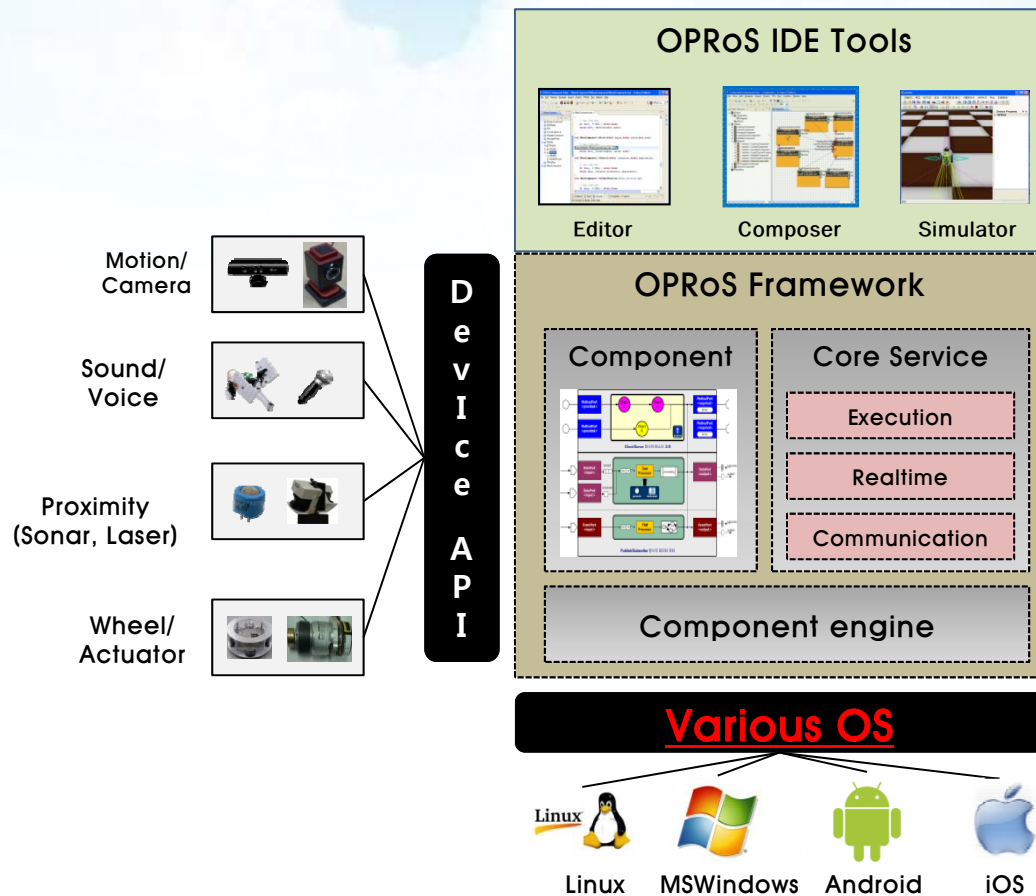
OPRoS IDE Tools

Editor

Composer

Simulator

Motion/ Camera

Sound/ Voice

Proximity (Sonar, Laser)

Wheel/ Actuator

D e v I c e A P I

OPRoS Framework

Component

Core Service

Execution

Realtime

Communication

Component engine

Various OS

Linux

Linux MSWindows Android iOS